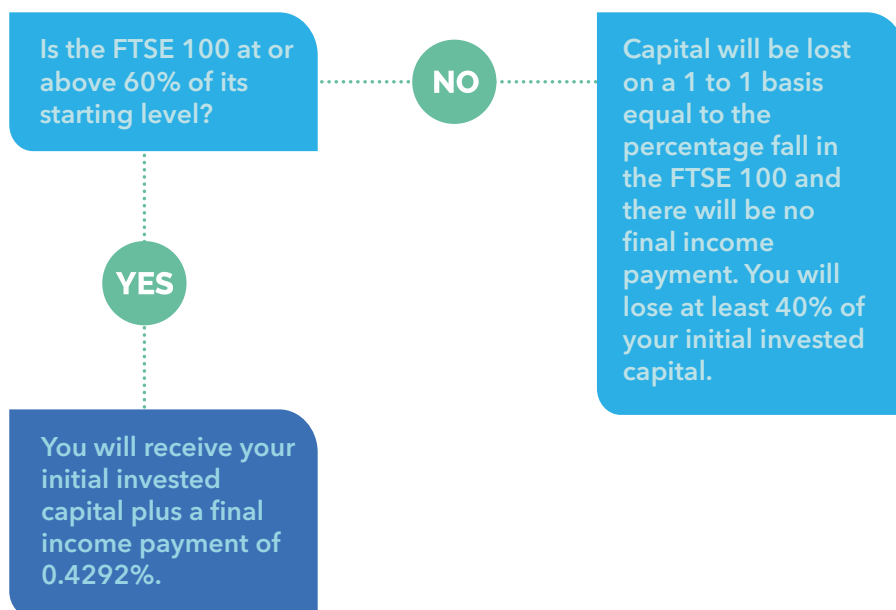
Is the FTSE 100 at or above 60% of its starting level?

NO

Capital will be lost on a 1 to 1 basis equal to the percentage fall in the FTSE 100 and there will be no final income payment. You will lose at least 40% of your initial invested capital.

YES

You will receive your initial invested capital plus a final income payment of 0.4292%.